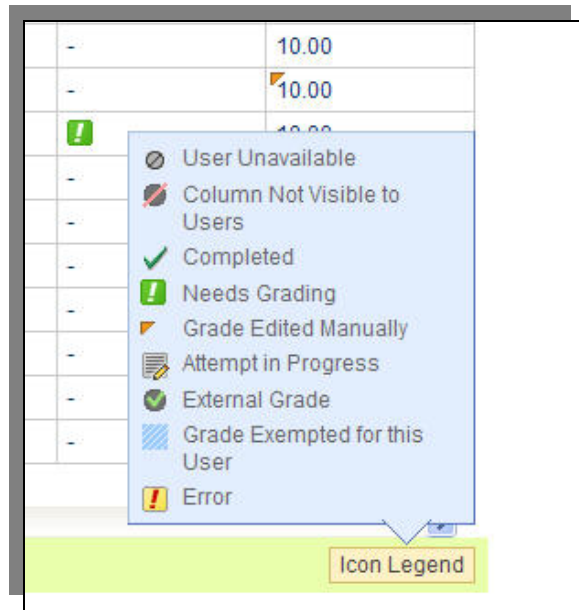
| | |
|---|---|
| - | 10.00 |
| - | 10.00 |
| ! | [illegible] |
| - | |
| - | |
| - | |
| - | |
| - | |
| - | |
| - | |

User Unavailable
Column Not Visible to Users
Completed
Needs Grading
Grade Edited Manually
Attempt in Progress
External Grade
Grade Exempted for this User
Error

Icon Legend